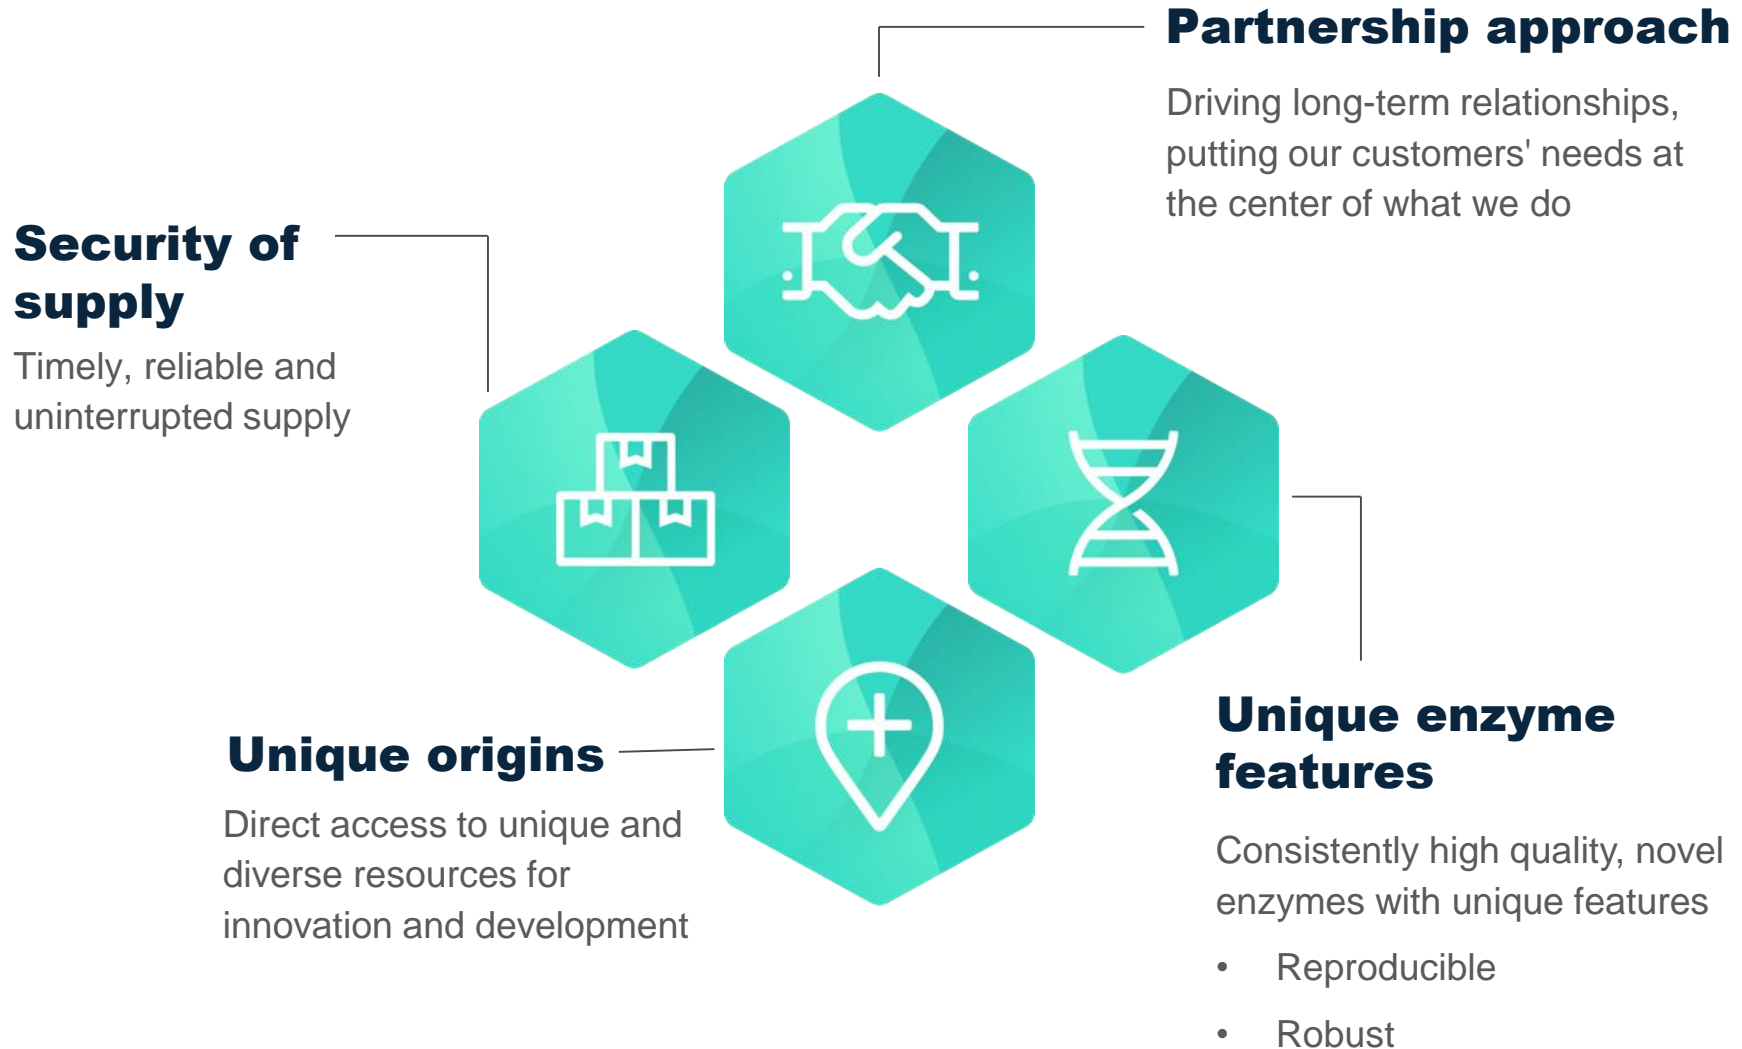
Partnership approach

Driving long-term relationships, putting our customers' needs at the center of what we do

Security of supply

Timely, reliable and uninterrupted supply

Unique origins

Direct access to unique and diverse resources for innovation and development

Unique enzyme features

Consistently high quality, novel enzymes with unique features

- Reproducible
- Robust